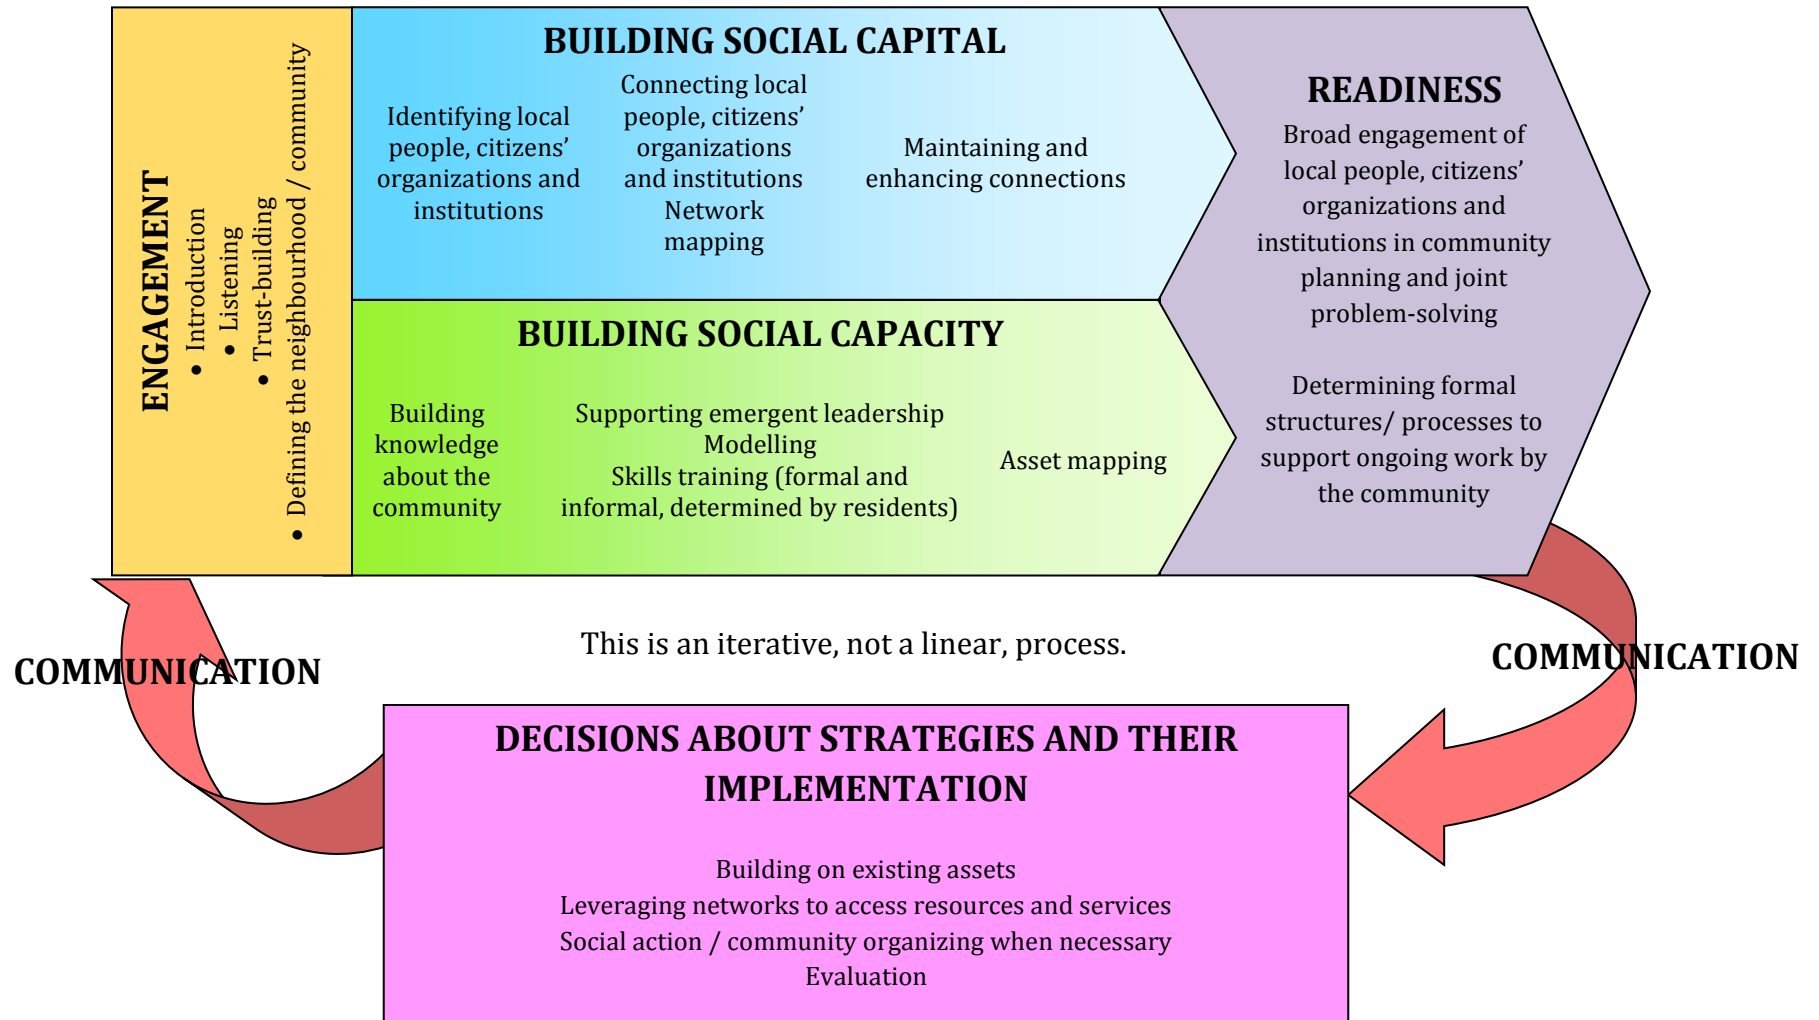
ENGAGEMENT
• Introduction
• Listening
• Trust-building
• Defining the neighbourhood / community

BUILDING SOCIAL CAPITAL

Identifying local people, citizens' organizations and institutions

Connecting local people, citizens' organizations and institutions
Network mapping

Maintaining and enhancing connections

BUILDING SOCIAL CAPACITY

Building knowledge about the community

Supporting emergent leadership
Modelling
Skills training (formal and informal, determined by residents)

Asset mapping

READINESS
Broad engagement of local people, citizens' organizations and institutions in community planning and joint problem-solving

Determining formal structures/ processes to support ongoing work by the community

COMMUNICATION

This is an iterative, not a linear, process.

COMMUNICATION

DECISIONS ABOUT STRATEGIES AND THEIR IMPLEMENTATION

Building on existing assets
Leveraging networks to access resources and services
Social action / community organizing when necessary
Evaluation